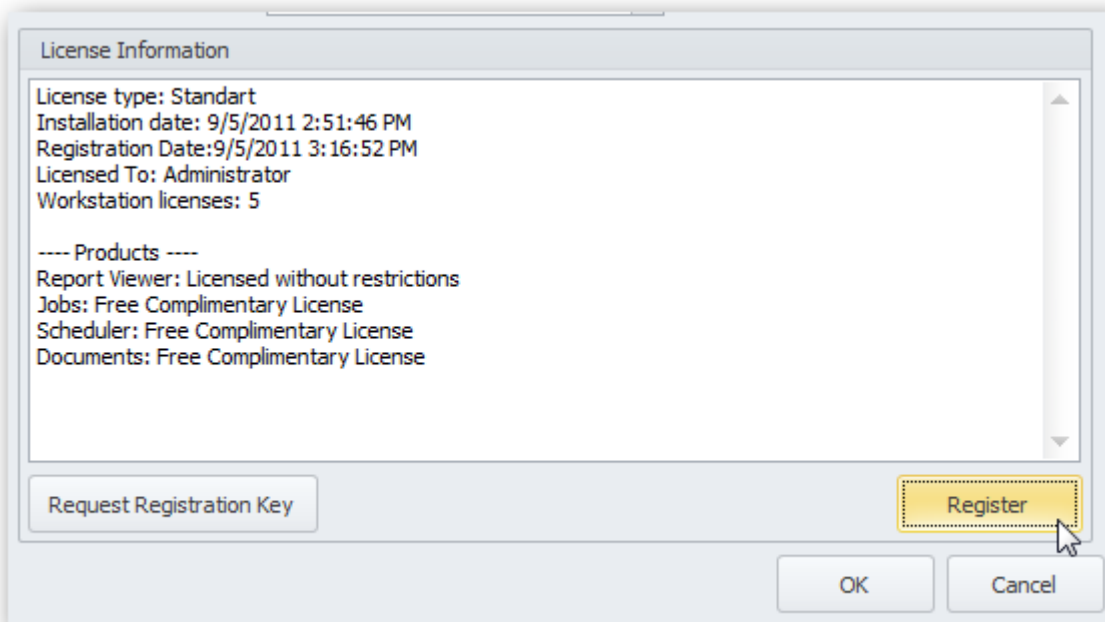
License Information

License type: Standart
Installation date: 9/5/2011 2:51:46 PM
Registration Date:9/5/2011 3:16:52 PM
Licensed To: Administrator
Workstation licenses: 5

---- Products ----
Report Viewer: Licensed without restrictions
Jobs: Free Complimentary License
Scheduler: Free Complimentary License
Documents: Free Complimentary License

Request Registration Key

Register

OK

Cancel